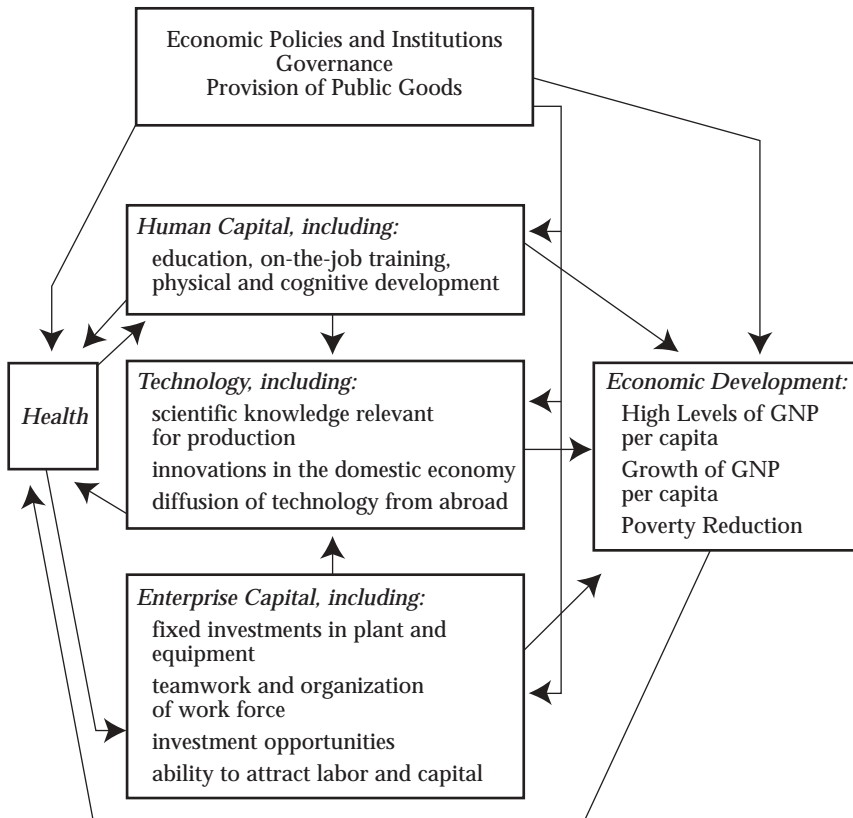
Economic Policies and Institutions
Governance
Provision of Public Goods

*Human Capital, including:*
education, on-the-job training, physical and cognitive development

*Health*

*Technology, including:*
scientific knowledge relevant for production
innovations in the domestic economy
diffusion of technology from abroad

*Economic Development:*
High Levels of GNP per capita
Growth of GNP per capita
Poverty Reduction

*Enterprise Capital, including:*
fixed investments in plant and equipment
teamwork and organization of work force
investment opportunities
ability to attract labor and capital